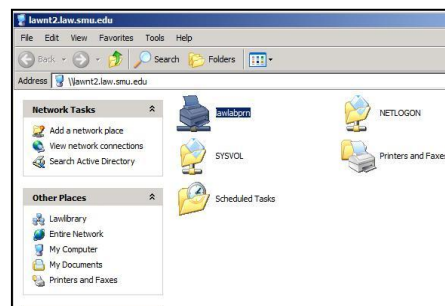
lawnt2.law.smu.edu

File Edit View Favorites Tools Help

Back Search Folders

Address \\lawnt2.law.smu.edu

Network Tasks

Add a network place
View network connections
Search Active Directory

Other Places

Lawlibrary
Entire Network
My Computer
My Documents
Printers and Faxes

lawlabprn

NETLOGON

SYSVOL

Printers and Faxes

Scheduled Tasks